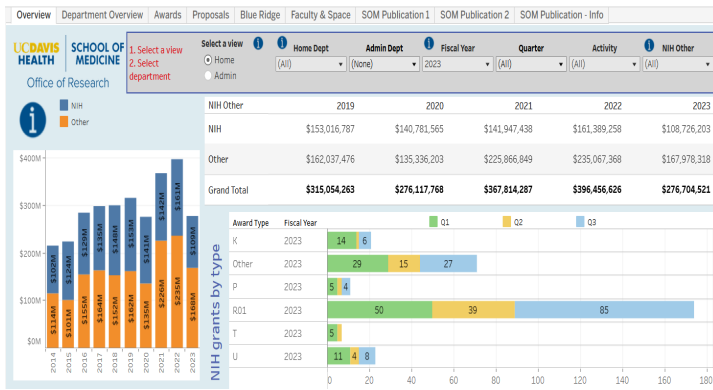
Overview | Department Overview | Awards | Proposals | Blue Ridge | Faculty & Space | SOM Publication 1 | SOM Publication 2 | SOM Publication - Info

UC DAVIS HEALTH | SCHOOL OF MEDICINE
Office of Research

1. Select a view
2. Select department

Select a view
Home
Admin

Home Dept (All)
Admin Dept (None)
Fiscal Year 2023
Quarter (All)
Activity (All)
NIH Other (All)

NIH
Other

| NIH Other | 2019 | 2020 | 2021 | 2022 | 2023 |
|---|---|---|---|---|---|
| NIH | $153,016,787 | $140,781,565 | $141,947,438 | $161,389,258 | $108,726,203 |
| Other | $162,037,476 | $135,336,203 | $225,866,849 | $235,067,368 | $167,978,318 |
| Grand Total | $315,054,263 | $276,117,768 | $367,814,287 | $396,456,626 | $276,704,521 |

$400M
$300M
$200M
$100M
$0M

2014: $102M, $114M
2015: $124M, $101M
2016: $129M, $155M
2017: $135M, $165M
2018: $148M, $153M
2019: $153M, $162M
2020: $141M, $135M
2021: $142M, $226M
2022: $161M, $235M
2023: $109M, $168M

NIH grants by type

Award Type | Fiscal Year | Q1 | Q2 | Q3

| Award Type | Fiscal Year | Q1 | Q2 | Q3 |
|---|---|---|---|---|
| K | 2023 | 14 | | 6 |
| Other | 2023 | 29 | 15 | 27 |
| P | 2023 | 5 | | 4 |
| R01 | 2023 | 50 | 39 | 85 |
| T | 2023 | 5 | | |
| U | 2023 | 11 | 4 | 8 |

0 20 40 60 80 100 120 140 160 180